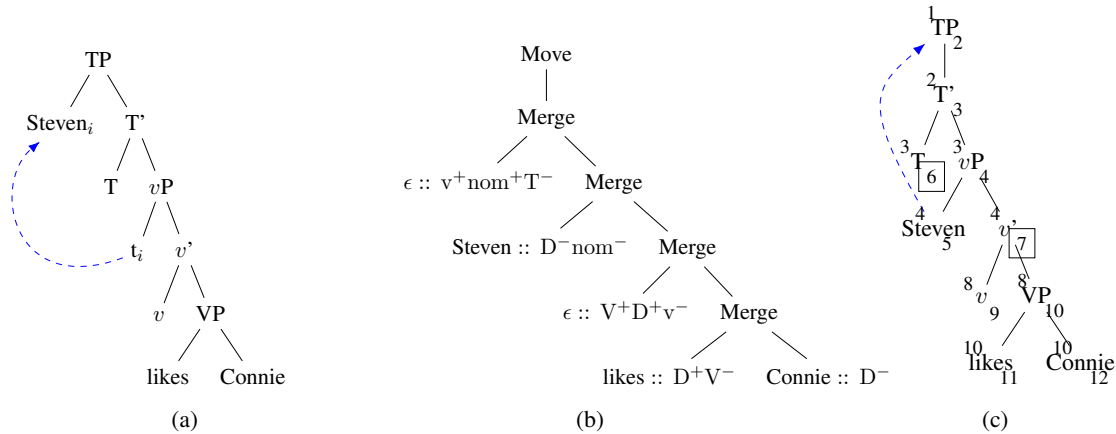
TP
Steven$_i$
T'
T
$v$P
t$_i$
$v$'
$v$
VP
likes
Connie
(a)

Move
Merge
$\epsilon$ :: v$^+$nom$^+$T$^-$
Merge
Steven :: D$^-$nom$^-$
Merge
$\epsilon$ :: V$^+$D$^+$v$^-$
Merge
likes :: D$^+$V$^-$
Connie :: D$^-$
(b)

$^1$TP$_2$
$^2$T'$_3$
$^3$T 6
$^3$$v$P$_4$
$_4$Steven$_5$
$^4$$v$' 7
$^8$$v$$_9$
$^8$VP$_{10}$
$^{10}$likes$_{11}$
$^{10}$Connie$_{12}$
(c)